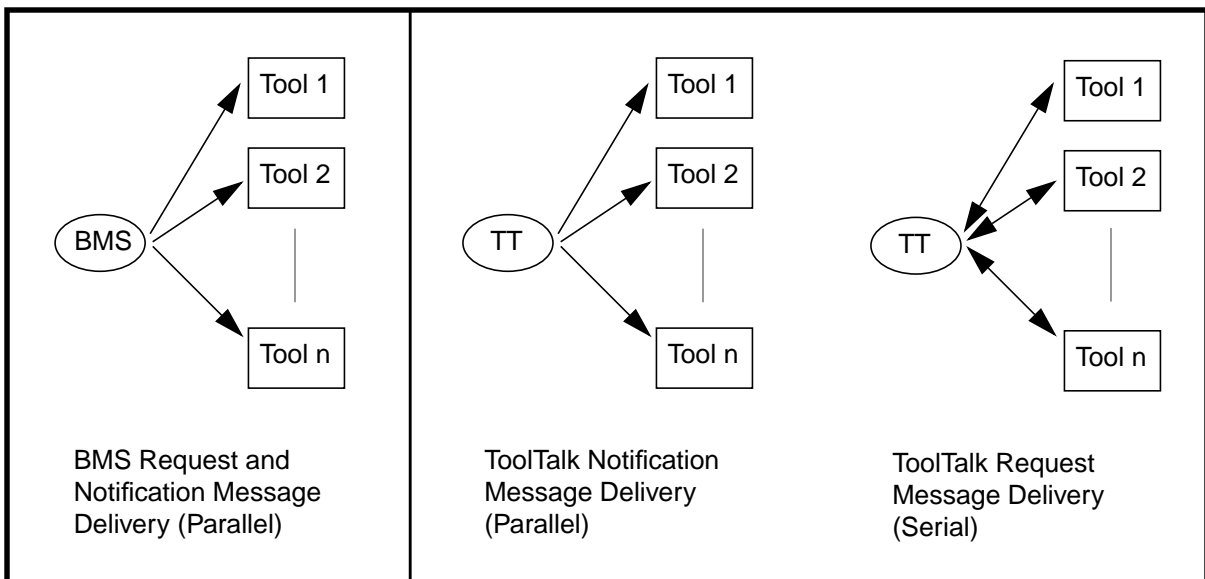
Tool 1
Tool 2
BMS
Tool n

BMS Request and Notification Message Delivery (Parallel)

Tool 1
Tool 2
TT
Tool n

ToolTalk Notification Message Delivery (Parallel)

Tool 1
Tool 2
TT
Tool n

ToolTalk Request Message Delivery (Serial)